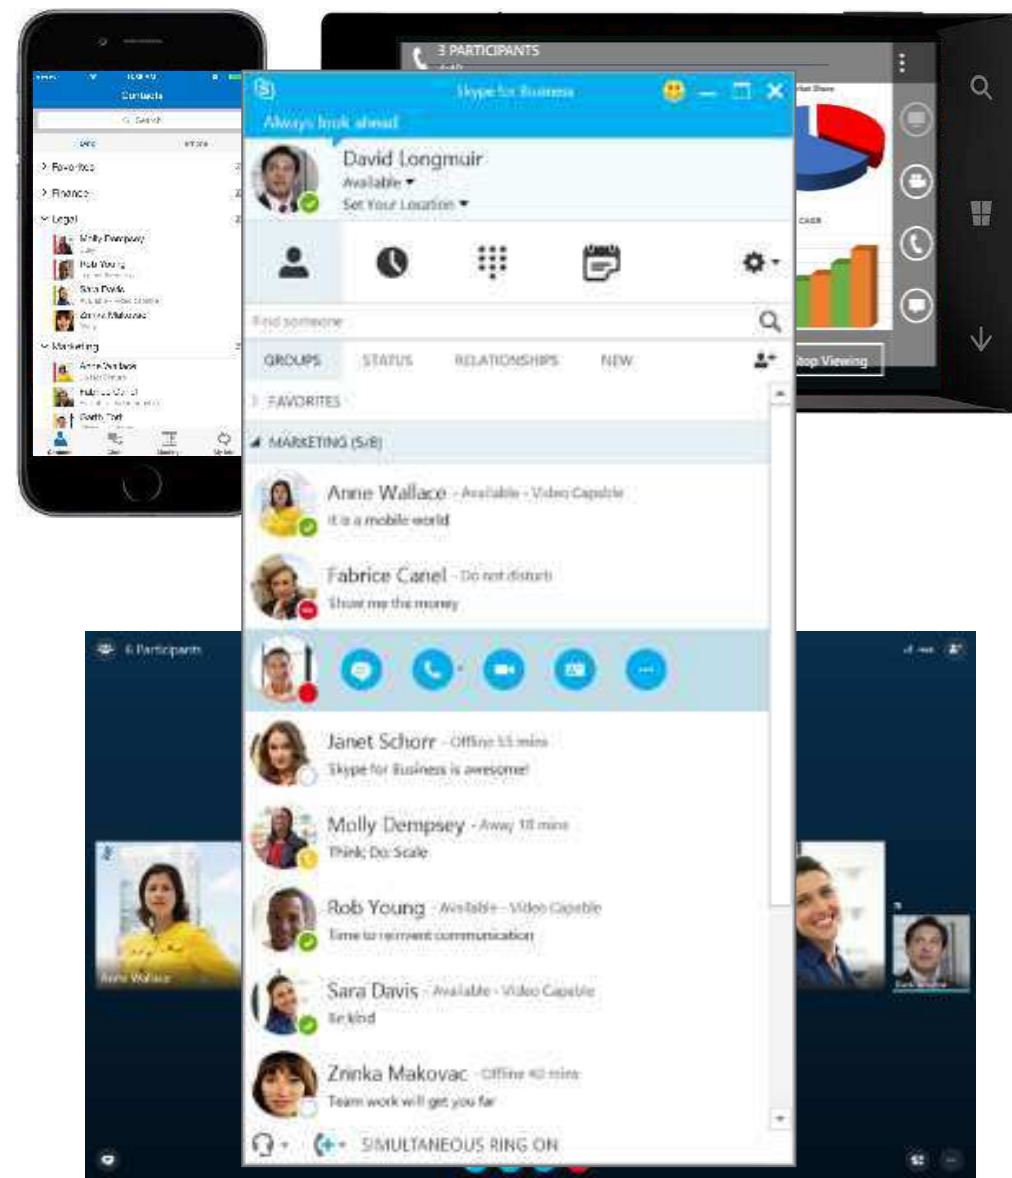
3 PARTICIPANTS

Stop Viewing

Contacts

Search

Favorites

Finance

Legal

Molly Dempsey

Rob Young

Sara Davis

Zrinka Makovac

Marketing

Anne Wallace

Fabrice Canel

Skype for Business

Always look ahead

David Longmuir

Available

Set Your Location

Find someone

GROUPS STATUS RELATIONSHIPS NEW

FAVORITES

MARKETING (5/8)

Anne Wallace - Available - Video Capable

It is a mobile world

Fabrice Canel - Do not disturb

Show me the money

Janet Schorr - Offline 55 mins

Skype for Business is awesome!

Molly Dempsey - Away 18 mins

Think; Do; Scale

Rob Young - Available - Video Capable

Time to reinvent communication

Sara Davis - Available - Video Capable

Be kind

Zrinka Makovac - Offline 40 mins

Team work will get you far

SIMULTANEOUS RING ON

6 Participants

Anne Wallace